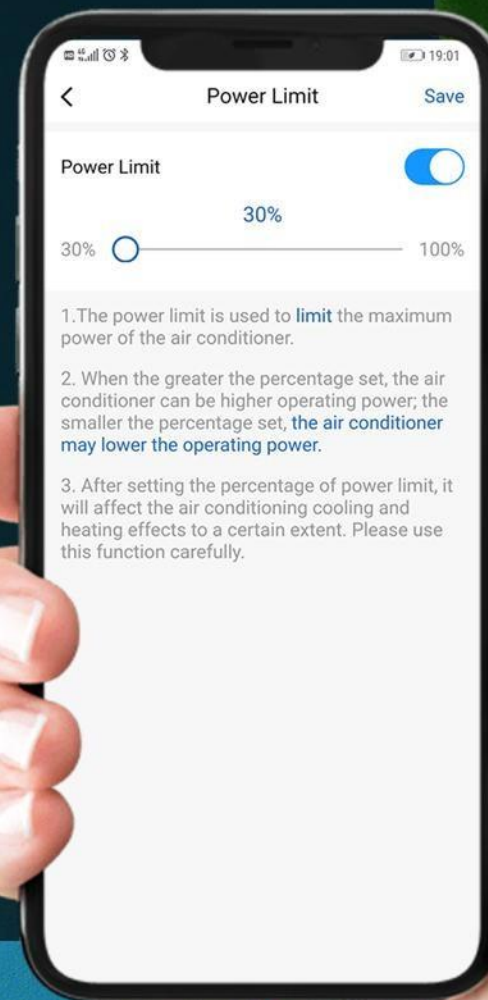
19:01

<

Power Limit

Save

Power Limit

30%

30%

100%

1.The power limit is used to limit the maximum power of the air conditioner.

2. When the greater the percentage set, the air conditioner can be higher operating power; the smaller the percentage set, the air conditioner may lower the operating power.

3. After setting the percentage of power limit, it will affect the air conditioning cooling and heating effects to a certain extent. Please use this function carefully.